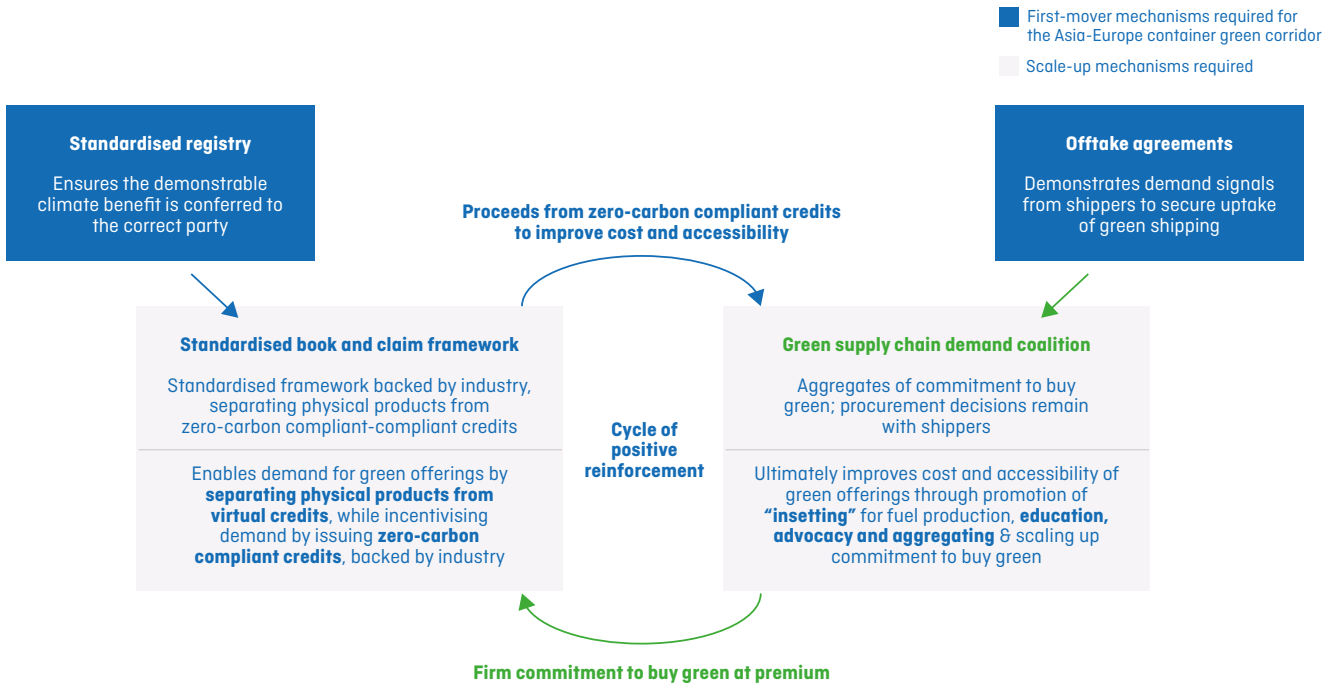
First-mover mechanisms required for the Asia-Europe container green corridor

Scale-up mechanisms required

Standardised registry

Ensures the demonstrable climate benefit is conferred to the correct party

Proceeds from zero-carbon compliant credits to improve cost and accessibility

Offtake agreements

Demonstrates demand signals from shippers to secure uptake of green shipping

Standardised book and claim framework

Standardised framework backed by industry, separating physical products from zero-carbon compliant-compliant credits

Enables demand for green offerings by **separating physical products from virtual credits**, while incentivising demand by issuing **zero-carbon compliant credits**, backed by industry

Cycle of positive reinforcement

Green supply chain demand coalition

Aggregates of commitment to buy green; procurement decisions remain with shippers

Ultimately improves cost and accessibility of green offerings through promotion of **"insetting"** for fuel production, **education, advocacy and aggregating** & scaling up commitment to buy green

Firm commitment to buy green at premium